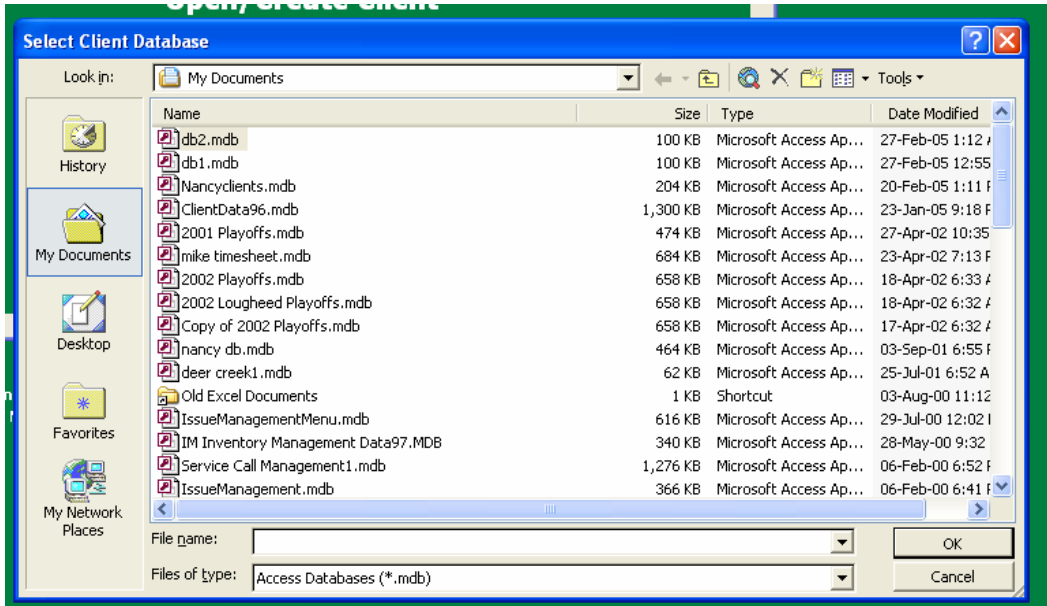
Open/Create Client

Select Client Database

Look in: My Documents

Tools

History

My Documents

Desktop

Favorites

My Network Places

| Name | Size | Type | Date Modified |
|---|---|---|---|
| db2.mdb | 100 KB | Microsoft Access Ap... | 27-Feb-05 1:12 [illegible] |
| db1.mdb | 100 KB | Microsoft Access Ap... | 27-Feb-05 12:55 |
| Nancyclients.mdb | 204 KB | Microsoft Access Ap... | 20-Feb-05 1:11 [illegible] |
| ClientData96.mdb | 1,300 KB | Microsoft Access Ap... | 23-Jan-05 9:18 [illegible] |
| 2001 Playoffs.mdb | 474 KB | Microsoft Access Ap... | 27-Apr-02 10:35 |
| mike timesheet.mdb | 684 KB | Microsoft Access Ap... | 23-Apr-02 7:13 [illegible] |
| 2002 Playoffs.mdb | 658 KB | Microsoft Access Ap... | 18-Apr-02 6:33 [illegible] |
| 2002 Lougheed Playoffs.mdb | 658 KB | Microsoft Access Ap... | 18-Apr-02 6:32 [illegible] |
| Copy of 2002 Playoffs.mdb | 658 KB | Microsoft Access Ap... | 17-Apr-02 6:32 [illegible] |
| nancy db.mdb | 464 KB | Microsoft Access Ap... | 03-Sep-01 6:55 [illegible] |
| deer creek1.mdb | 62 KB | Microsoft Access Ap... | 25-Jul-01 6:52 A |
| Old Excel Documents | 1 KB | Shortcut | 03-Aug-00 11:12 |
| IssueManagementMenu.mdb | 616 KB | Microsoft Access Ap... | 29-Jul-00 12:02 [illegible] |
| IM Inventory Management Data97.MDB | 340 KB | Microsoft Access Ap... | 28-May-00 9:32 |
| Service Call Management1.mdb | 1,276 KB | Microsoft Access Ap... | 06-Feb-00 6:52 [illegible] |
| IssueManagement.mdb | 366 KB | Microsoft Access Ap... | 06-Feb-00 6:41 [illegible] |

File name:

Files of type: Access Databases (*.mdb)

OK

Cancel